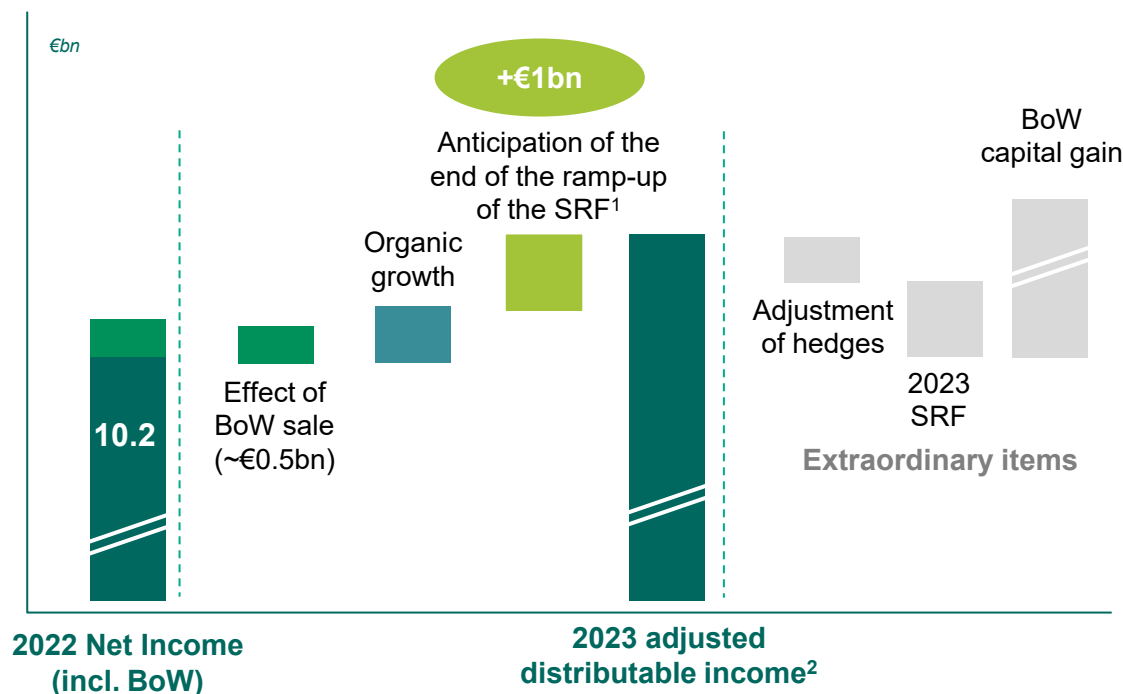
€bn

+€1bn

10.2

Effect of BoW sale (~€0.5bn)

Organic growth

Anticipation of the end of the ramp-up of the SRF$^1$

Adjustment of hedges

2023 SRF

BoW capital gain

Extraordinary items

2022 Net Income (incl. BoW)

2023 adjusted distributable income$^2$